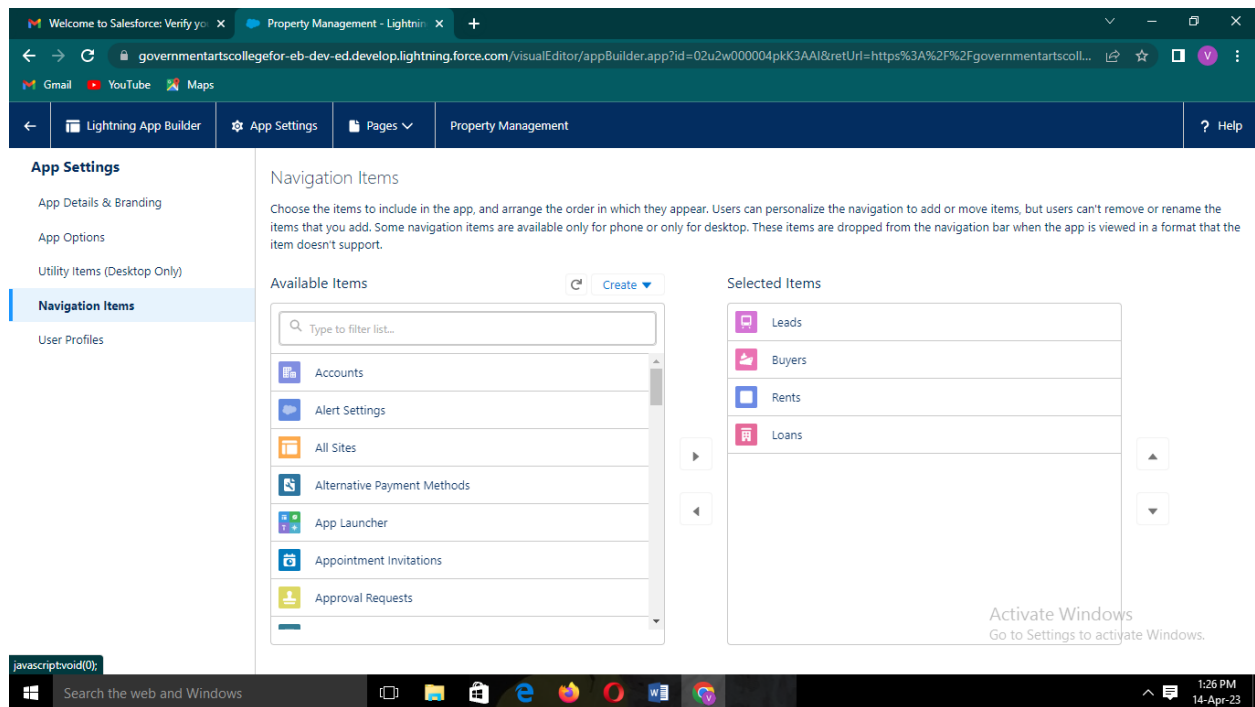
Welcome to Salesforce: Verify yo ×
Property Management - Lightnin ×
+

governmentartscollegefor-eb-dev-ed.develop.lightning.force.com/visualEditor/appBuilder.app?id=02u2w000004pkK3AAI&retUrl=https%3A%2F%2Fgovernmentartscoll...

Gmail YouTube Maps

Lightning App Builder
App Settings
Pages
Property Management
? Help

App Settings
App Details & Branding
App Options
Utility Items (Desktop Only)
Navigation Items
User Profiles

Navigation Items

Choose the items to include in the app, and arrange the order in which they appear. Users can personalize the navigation to add or move items, but users can't remove or rename the items that you add. Some navigation items are available only for phone or only for desktop. These items are dropped from the navigation bar when the app is viewed in a format that the item doesn't support.

Available Items
Create

Type to filter list...

Accounts
Alert Settings
All Sites
Alternative Payment Methods
App Launcher
Appointment Invitations
Approval Requests

Selected Items
Leads
Buyers
Rents
Loans

Activate Windows
Go to Settings to activate Windows.

javascript:void(0);

Search the web and Windows

1:26 PM
14-Apr-23